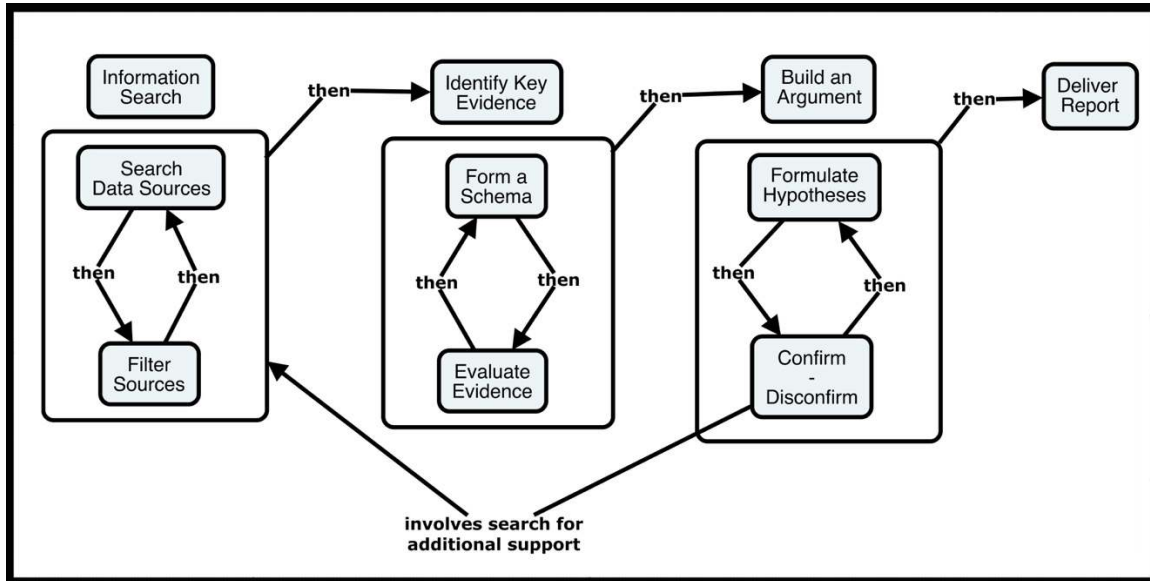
Information Search

then

Identify Key Evidence

then

Build an Argument

then

Deliver Report

Search Data Sources

then

then

Filter Sources

Form a Schema

then

then

Evaluate Evidence

Formulate Hypotheses

then

then

Confirm - Disconfirm

involves search for additional support